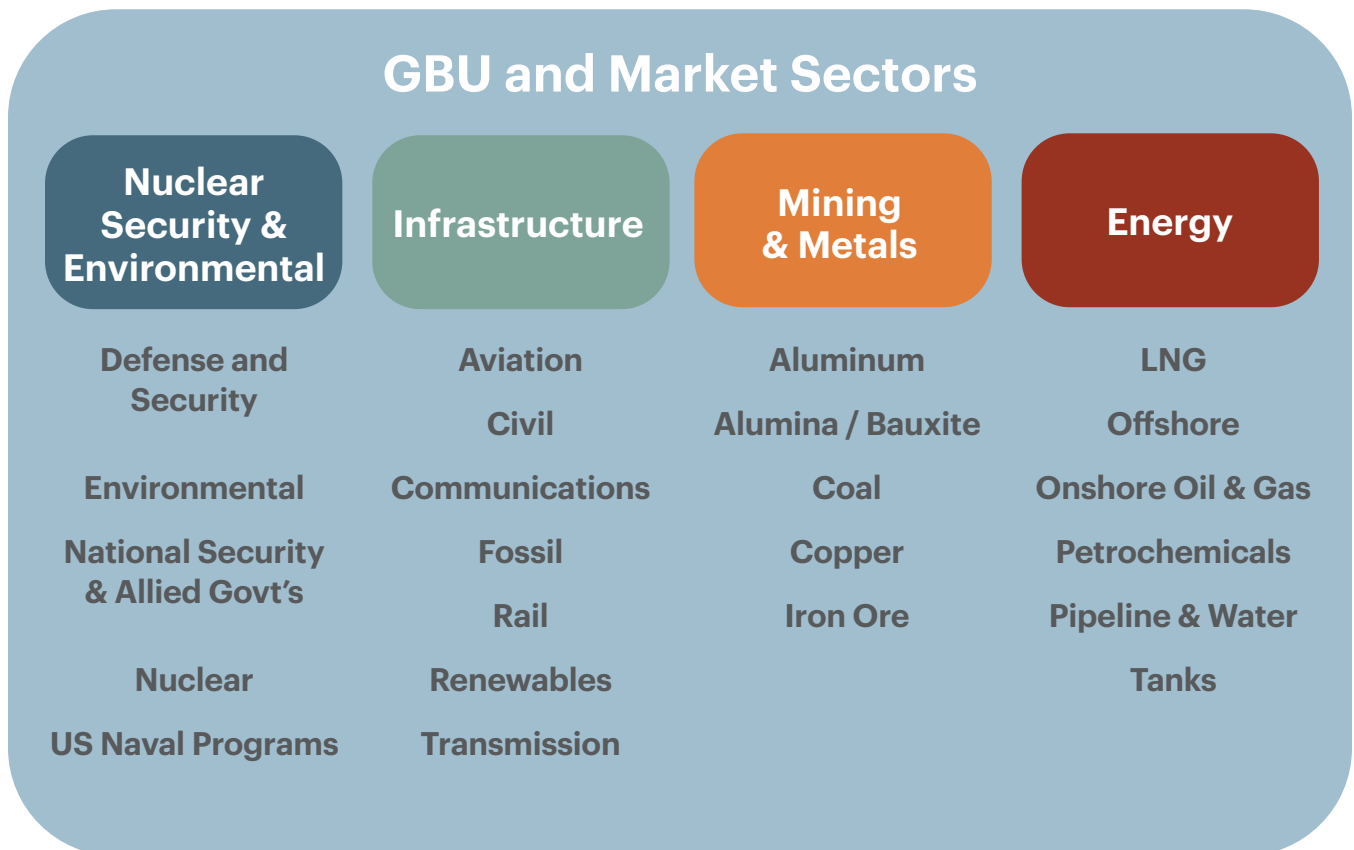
GBU and Market Sectors

Nuclear Security & Environmental

Defense and Security

Environmental

National Security & Allied Govt's

Nuclear

US Naval Programs

Infrastructure

Aviation

Civil

Communications

Fossil

Rail

Renewables

Transmission

Mining & Metals

Aluminum

Alumina / Bauxite

Coal

Copper

Iron Ore

Energy

LNG

Offshore

Onshore Oil & Gas

Petrochemicals

Pipeline & Water

Tanks